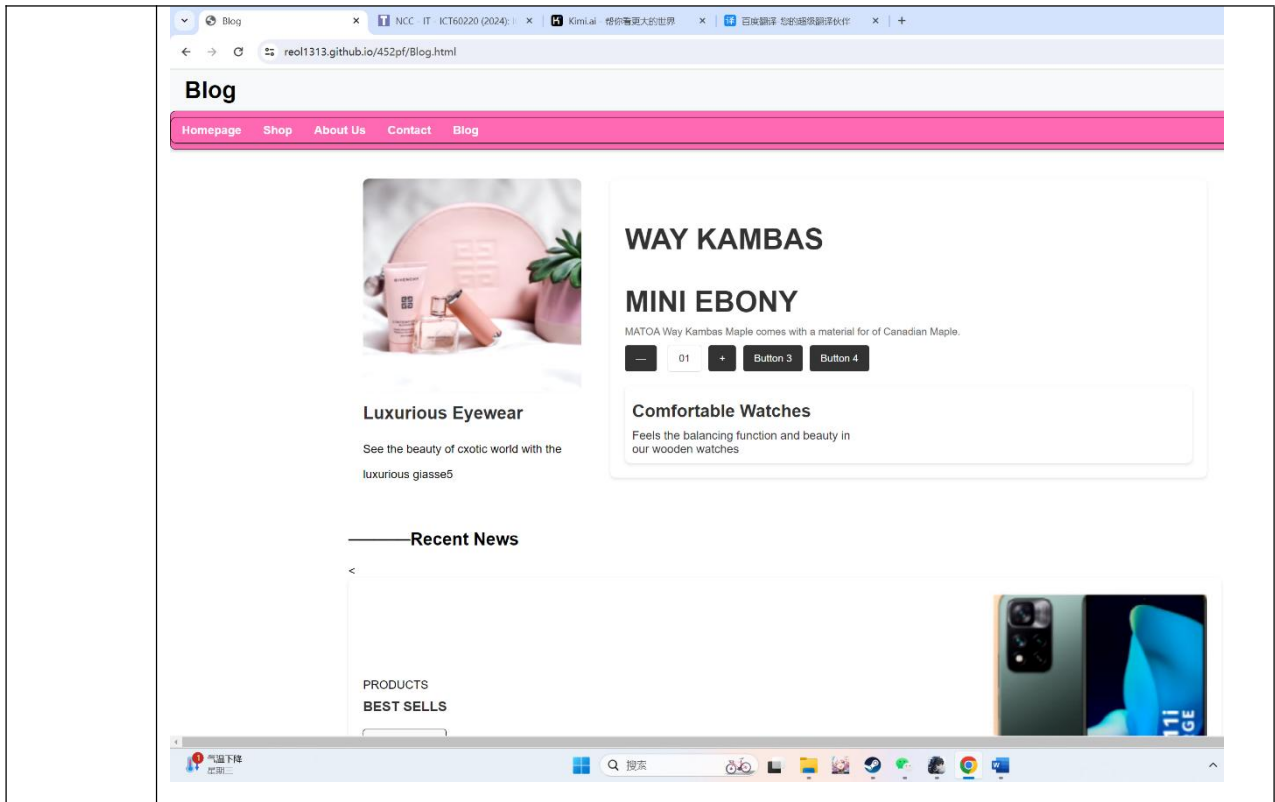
Blog ×
NCC - IT - ICT60220 (2024): ×
Kimi.ai - 帮你看更大的世界 ×
百度翻译 您的超级翻译伙伴 ×
+

reol1313.github.io/452pf/Blog.html

Blog

Homepage Shop About Us Contact Blog

Luxurious Eyewear

See the beauty of cxotic world with the luxurious giasse5

WAY KAMBAS

MINI EBONY

MATOA Way Kambas Maple comes with a material for of Canadian Maple.

— 01 + Button 3 Button 4

Comfortable Watches

Feels the balancing function and beauty in our wooden watches

———Recent News

<

PRODUCTS

BEST SELLS

气温下降
星期二

搜索